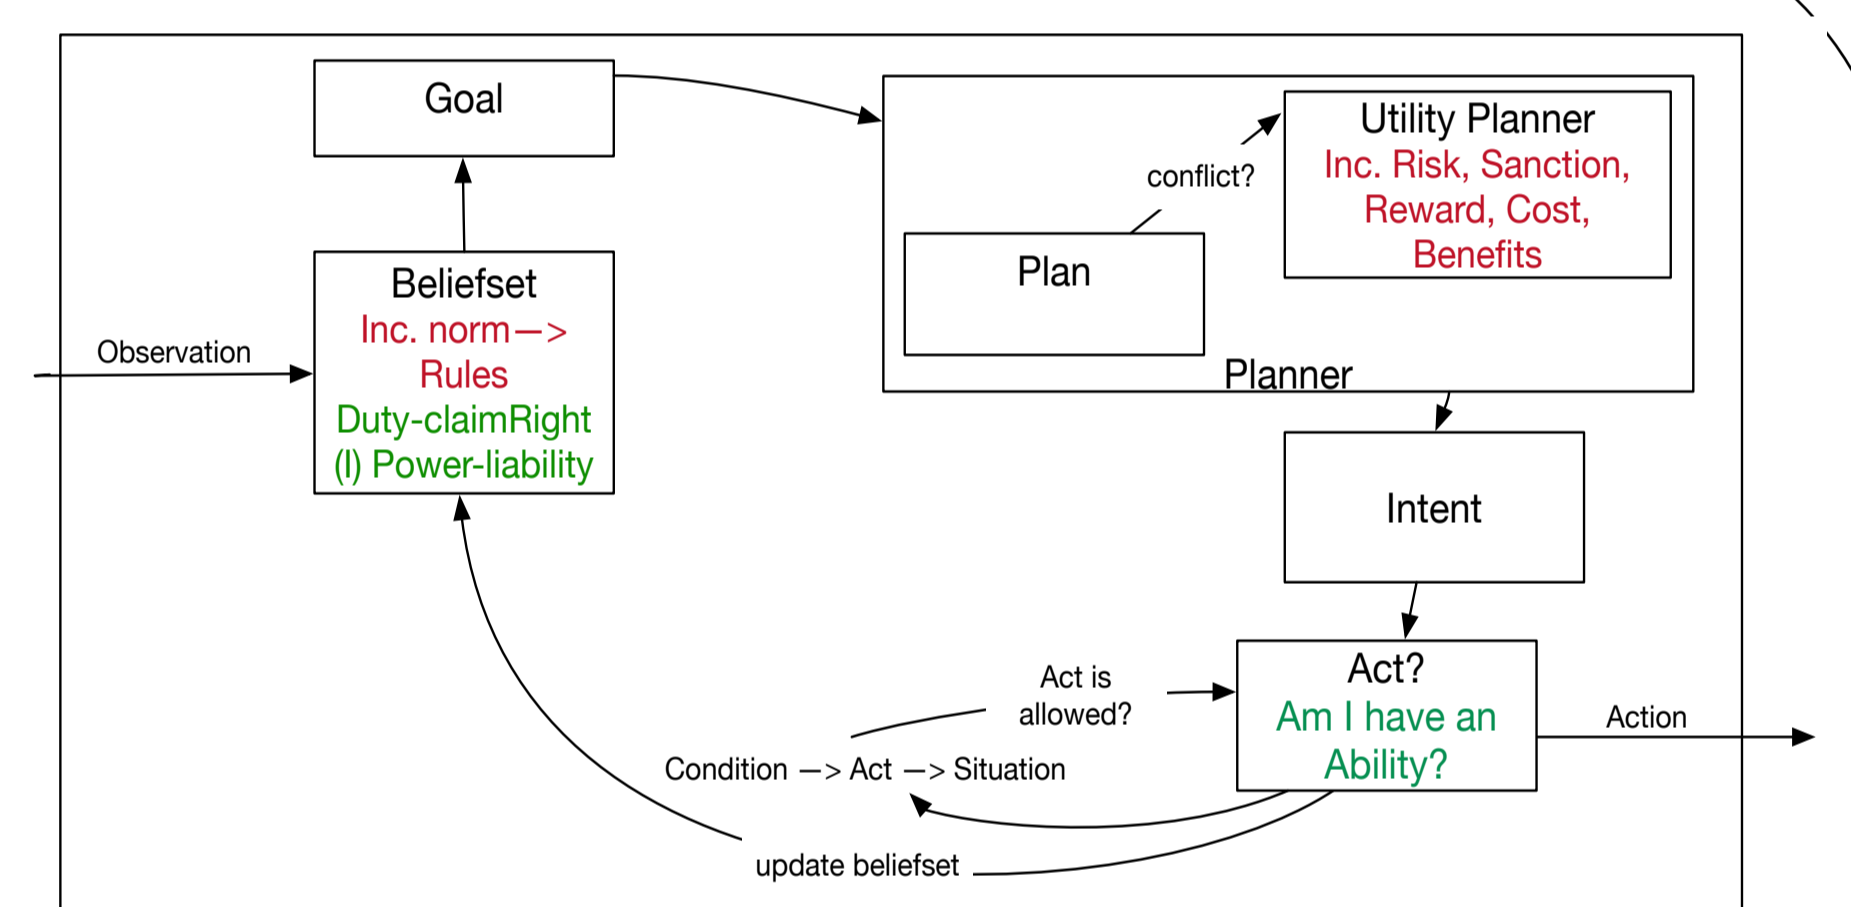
Goal

Utility Planner
Inc. Risk, Sanction, Reward, Cost, Benefits

conflict?

Plan

Planner

Observation

Beliefset
Inc. norm —> Rules
Duty-claimRight
(I) Power-liability

Intent

Act is allowed?

Act?
Am I have an Ability?

Action

Condition —> Act —> Situation

update beliefset